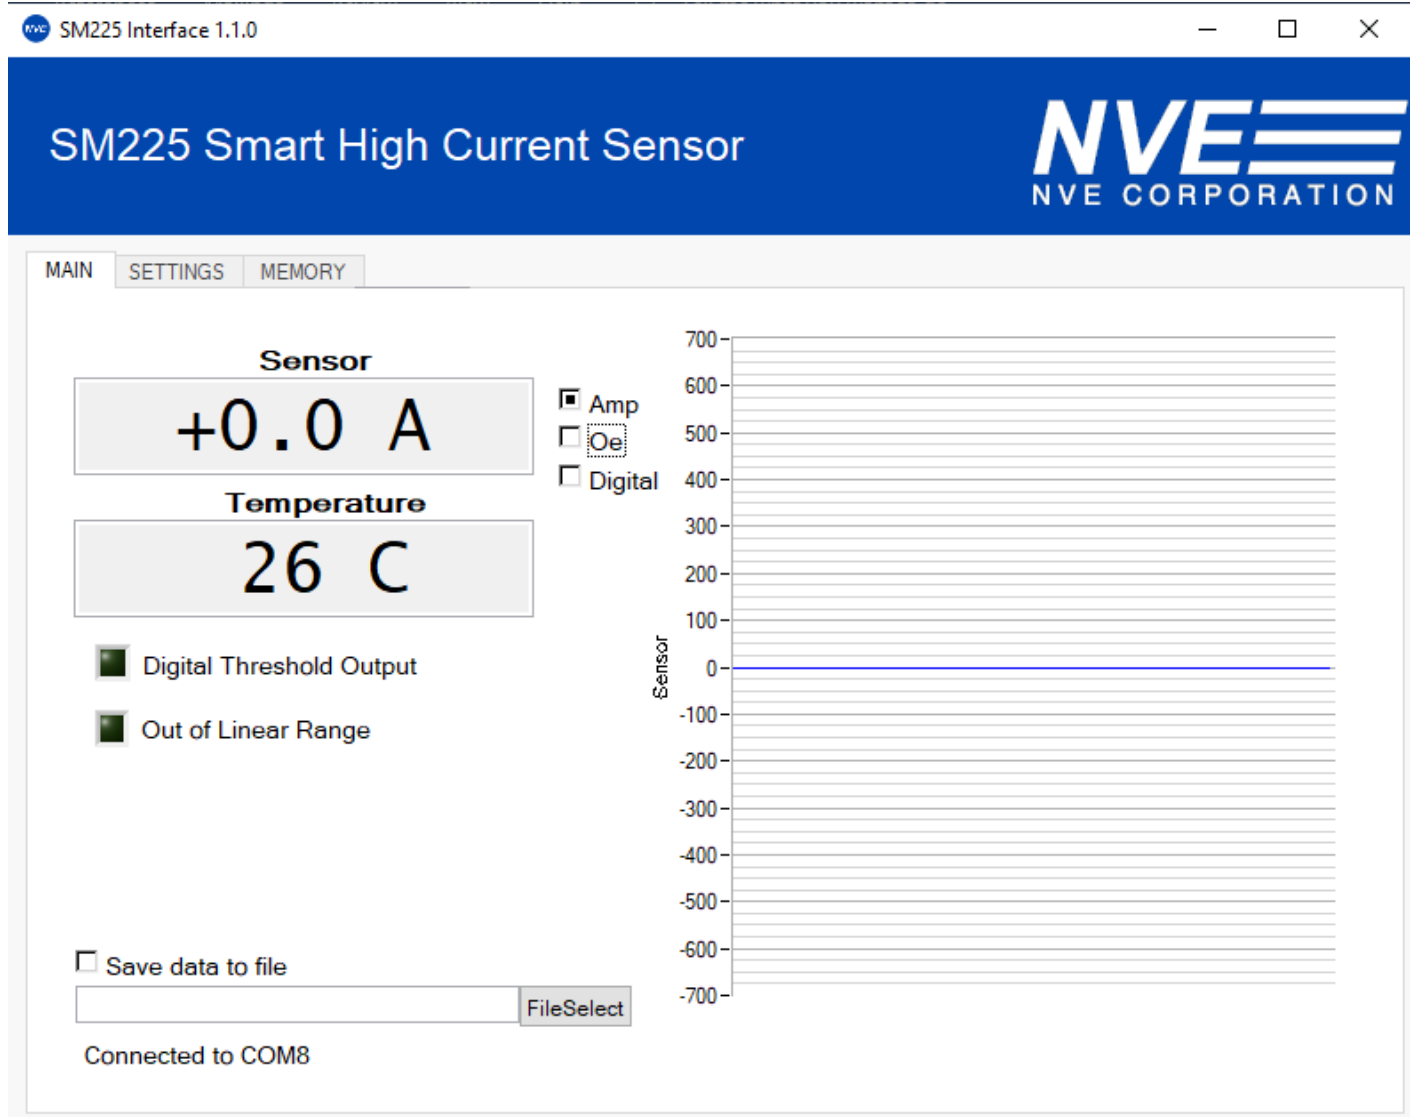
SM225 Interface 1.1.0

SM225 Smart High Current Sensor

NVE
NVE CORPORATION

MAIN SETTINGS MEMORY

Sensor
+0.0 A

Amp
Oe
Digital

Temperature
26 C

Digital Threshold Output

Out of Linear Range

700
600
500
400
300
200
100
0
-100
-200
-300
-400
-500
-600
-700

Sensor

Save data to file

FileSelect

Connected to COM8